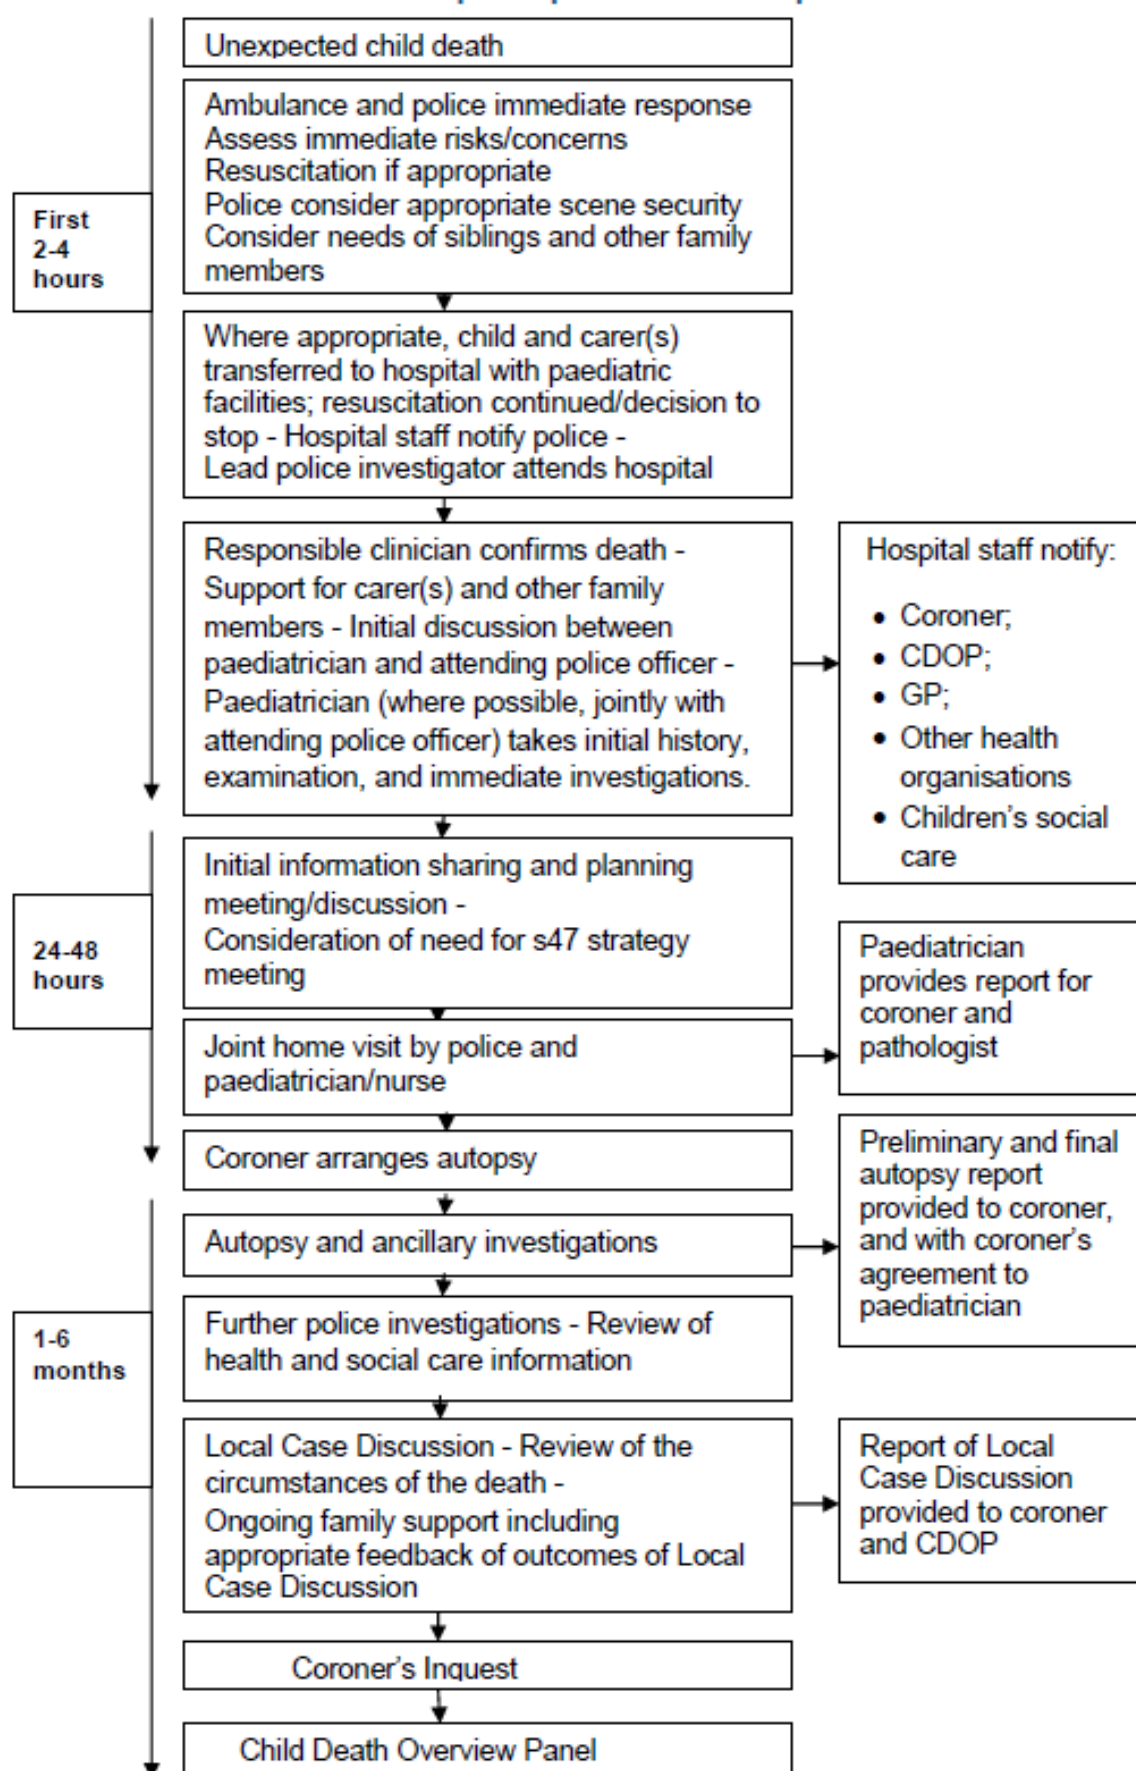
Unexpected child death

Ambulance and police immediate response
Assess immediate risks/concerns
Resuscitation if appropriate
Police consider appropriate scene security
Consider needs of siblings and other family members

First 2-4 hours

Where appropriate, child and carer(s) transferred to hospital with paediatric facilities; resuscitation continued/decision to stop - Hospital staff notify police -
Lead police investigator attends hospital

Responsible clinician confirms death - Support for carer(s) and other family members - Initial discussion between paediatrician and attending police officer - Paediatrician (where possible, jointly with attending police officer) takes initial history, examination, and immediate investigations.

Hospital staff notify:

- Coroner;
- CDOP;
- GP;
- Other health organisations
- Children's social care

24-48 hours

Initial information sharing and planning meeting/discussion -
Consideration of need for s47 strategy meeting

Paediatrician provides report for coroner and pathologist

Joint home visit by police and paediatrician/nurse

Coroner arranges autopsy

Preliminary and final autopsy report provided to coroner, and with coroner's agreement to paediatrician

Autopsy and ancillary investigations

1-6 months

Further police investigations - Review of health and social care information

Local Case Discussion - Review of the circumstances of the death -
Ongoing family support including appropriate feedback of outcomes of Local Case Discussion

Report of Local Case Discussion provided to coroner and CDOP

Coroner's Inquest

Child Death Overview Panel